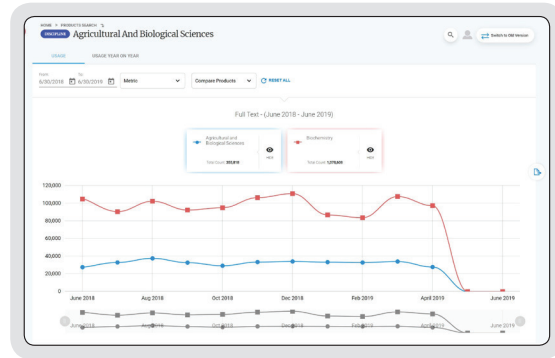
HOME > PRODUCTS SEARCH

DISCIPLINE Agricultural And Biological Sciences

Switch to Old Version

USAGE

USAGE YEAR ON YEAR

From 6/30/2018

To 6/30/2019

Metric

Compare Products

RESET ALL

Full Text - (June 2018 - June 2019)

Agricultural and Biological Sciences

Total Count: 303,810

HIDE

Biochemistry

Total Count: 1,078,600

HIDE

120,000
100,000
80,000
60,000
40,000
20,000
0

June 2018
Aug 2018
Oct 2018
Dec 2018
Feb 2019
April 2019
June 2019

June 2018
Aug 2018
Oct 2018
Dec 2018
Feb 2019
April 2019
June 2019